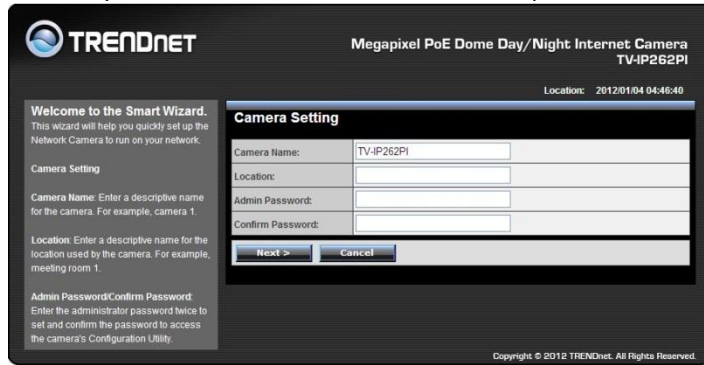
TRENDNET

Megapixel PoE Dome Day/Night Internet Camera
TV-IP262PI

Location: 2012/01/04 04:46:40

Welcome to the Smart Wizard.
This wizard will help you quickly set up the Network Camera to run on your network.

Camera Setting

Camera Name: Enter a descriptive name for the camera. For example, camera 1.

Location: Enter a descriptive name for the location used by the camera. For example, meeting room 1.

Admin Password/Confirm Password: Enter the administrator password twice to set and confirm the password to access the camera's Configuration Utility.

Camera Setting

| Camera Name: | TV-IP262PI |
|---|---|
| Location: | |
| Admin Password: | |
| Confirm Password: | |

Next > Cancel

Copyright © 2012 TRENDnet. All Rights Reserved.